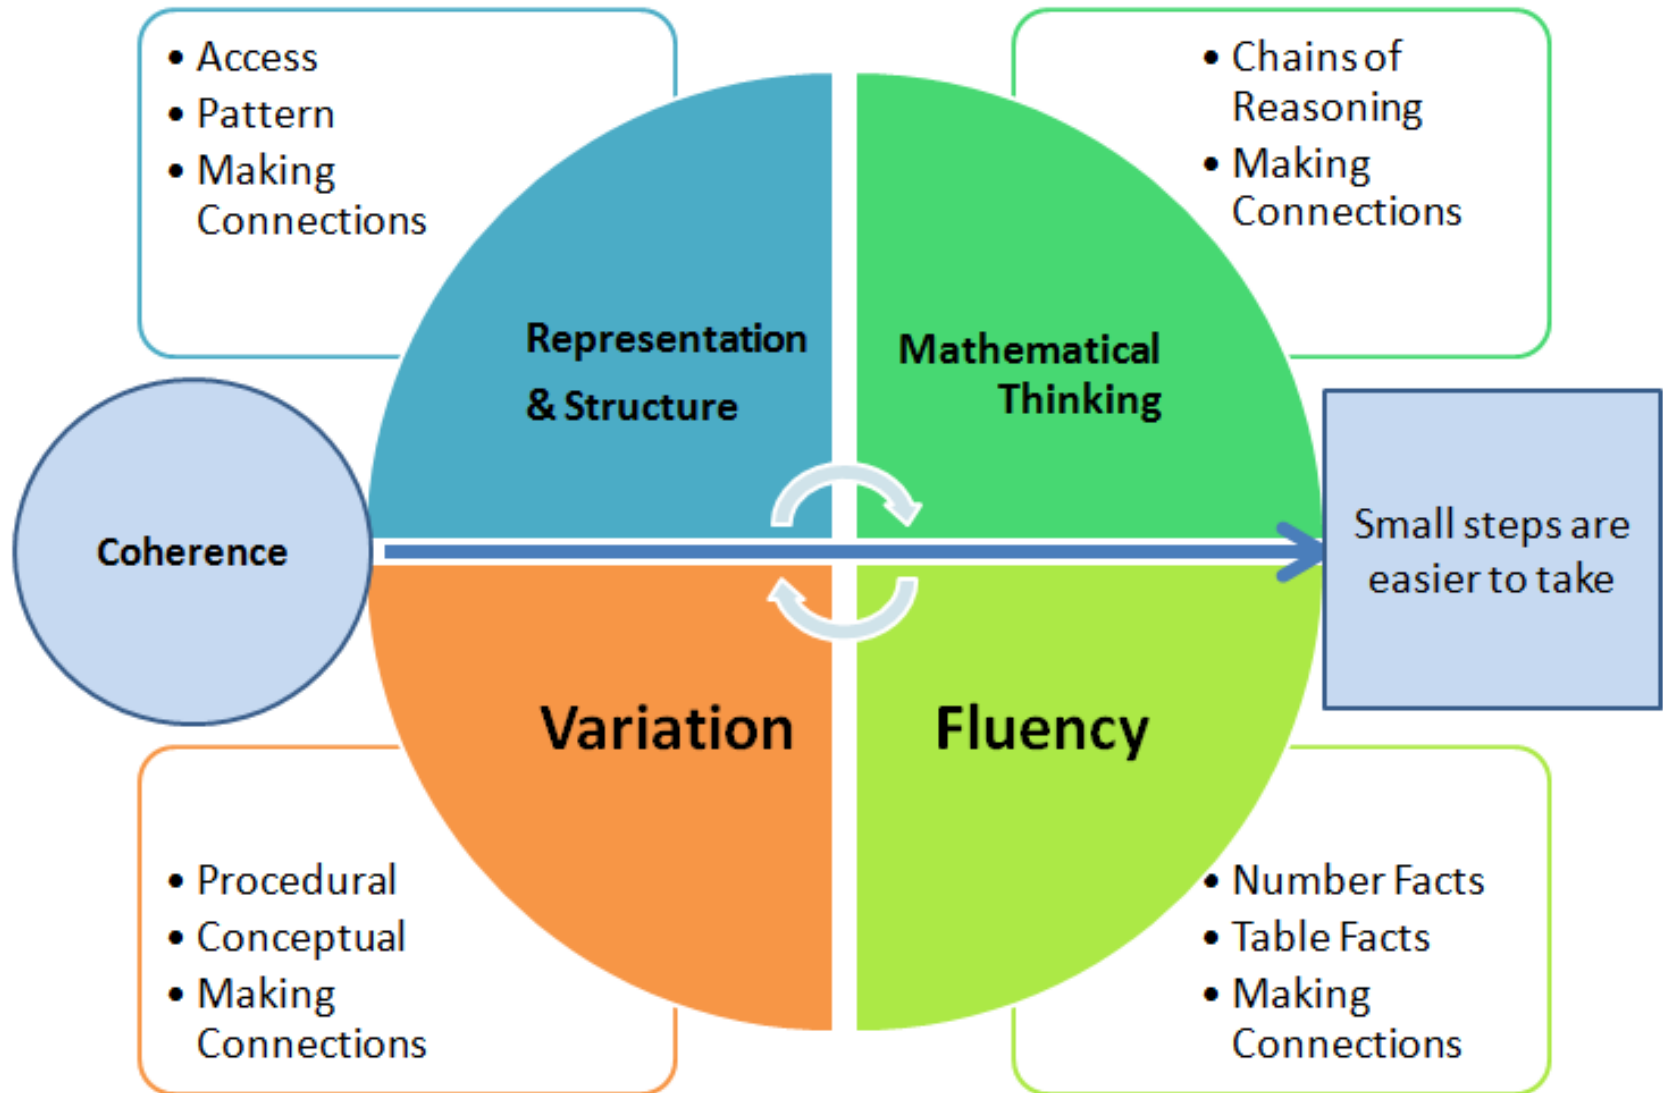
• Access
• Pattern
• Making Connections

• Chains of Reasoning
• Making Connections

Representation & Structure

Mathematical Thinking

Coherence

Small steps are easier to take

Variation

Fluency

• Procedural
• Conceptual
• Making Connections

• Number Facts
• Table Facts
• Making Connections